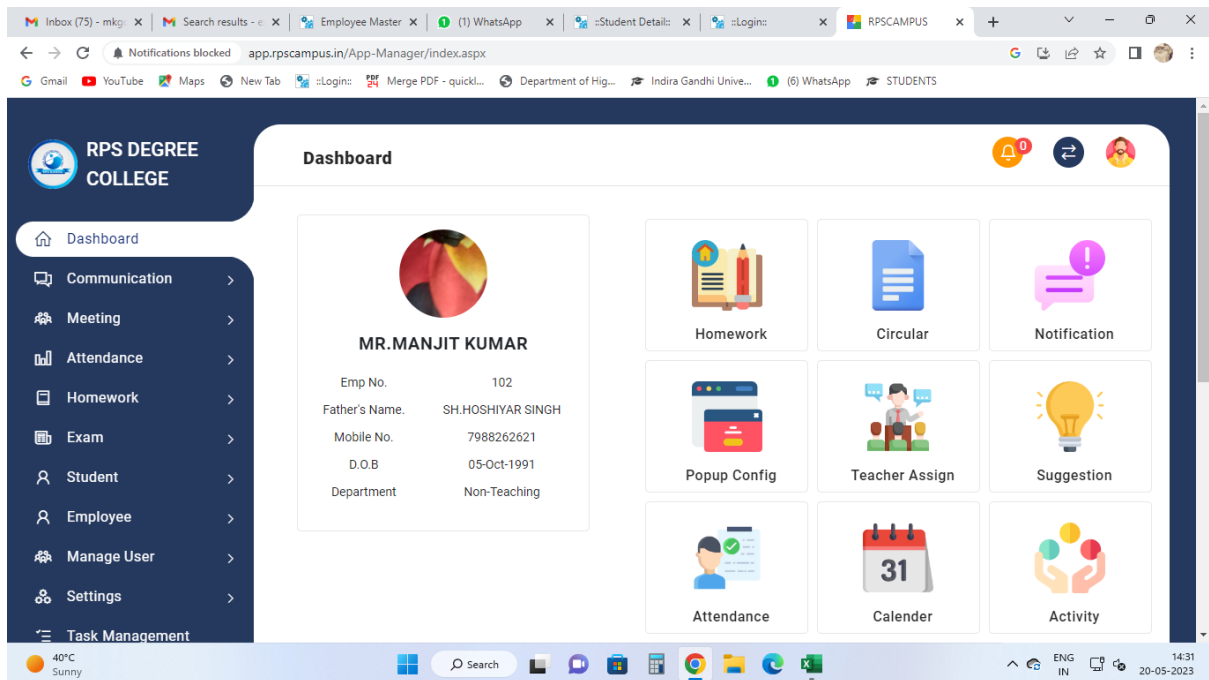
Inbox (75) - mkg
Search results - e
Employee Master
(1) WhatsApp
::Student Detail::
::Login::
RPSCAMPUS

Notifications blocked
app.rpscampus.in/App-Manager/index.aspx

Gmail YouTube Maps New Tab ::Login:: Merge PDF - quickl... Department of Hig... Indira Gandhi Unive... (6) WhatsApp STUDENTS

RPS DEGREE COLLEGE

Dashboard

0

Dashboard
Communication
Meeting
Attendance
Homework
Exam
Student
Employee
Manage User
Settings
Task Management

MR.MANJIT KUMAR

| | |
|---|---|
| Emp No. | 102 |
| Father's Name. | SH.HOSHIYAR SINGH |
| Mobile No. | 7988262621 |
| D.O.B | 05-Oct-1991 |
| Department | Non-Teaching |

Homework
Circular
Notification
Popup Config
Teacher Assign
Suggestion
Attendance
31
Calender
Activity

40°C
Sunny
Search
ENG
IN
14:31
20-05-2023